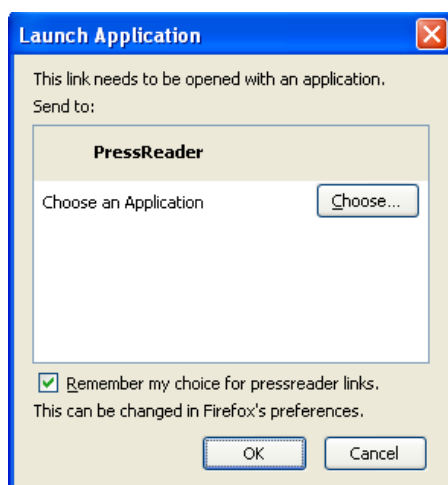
Launch Application

This link needs to be opened with an application.
Send to:

PressReader

Choose an Application

Choose...

Remember my choice for pressreader links.
This can be changed in Firefox's preferences.

OK

Cancel